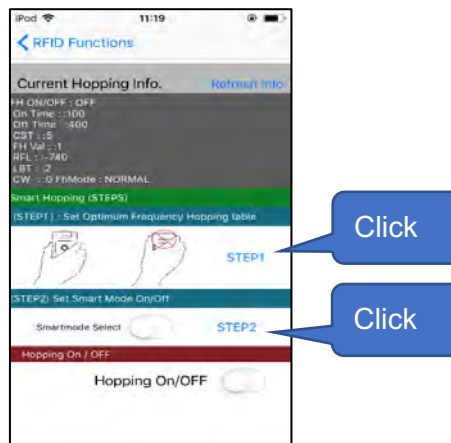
iPod 11:19

RFID Functions

Current Hopping Info. Refresh Info

FH ON/OFF : OFF
On Time : 100
Off Time : 400
CST : 5
FH Val : 1
RFL : -740
LBT : 2
CW : 0 FhMode : NORMAL

Smart Hopping (STEPS)

(STEP1) : Set Optimum Frequency Hopping table

STEP1

Click

(STEP2) Set Smart Mode On/Off

Smartmode Select

STEP2

Click

Hopping On / OFF

Hopping On/OFF